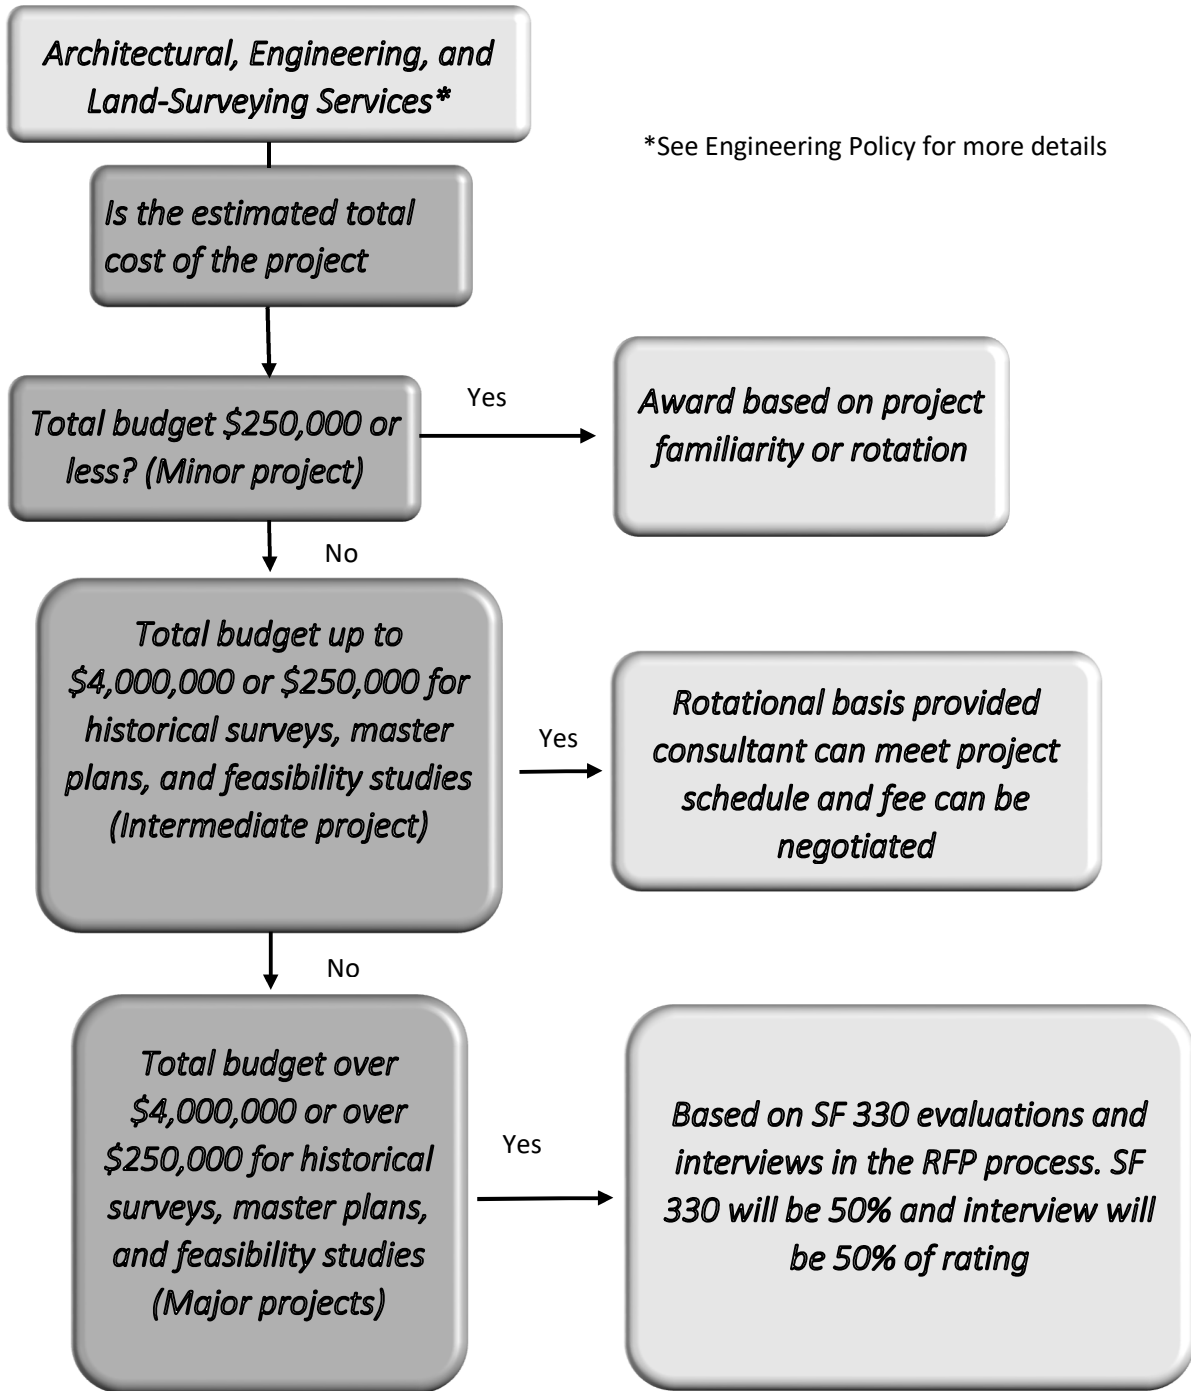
Architectural, Engineering, and Land-Surveying Services*

*See Engineering Policy for more details

Is the estimated total cost of the project

Total budget $250,000 or less? (Minor project)

Yes

Award based on project familiarity or rotation

No

Total budget up to $4,000,000 or $250,000 for historical surveys, master plans, and feasibility studies (Intermediate project)

Yes

Rotational basis provided consultant can meet project schedule and fee can be negotiated

No

Total budget over $4,000,000 or over $250,000 for historical surveys, master plans, and feasibility studies (Major projects)

Yes

Based on SF 330 evaluations and interviews in the RFP process. SF 330 will be 50% and interview will be 50% of rating